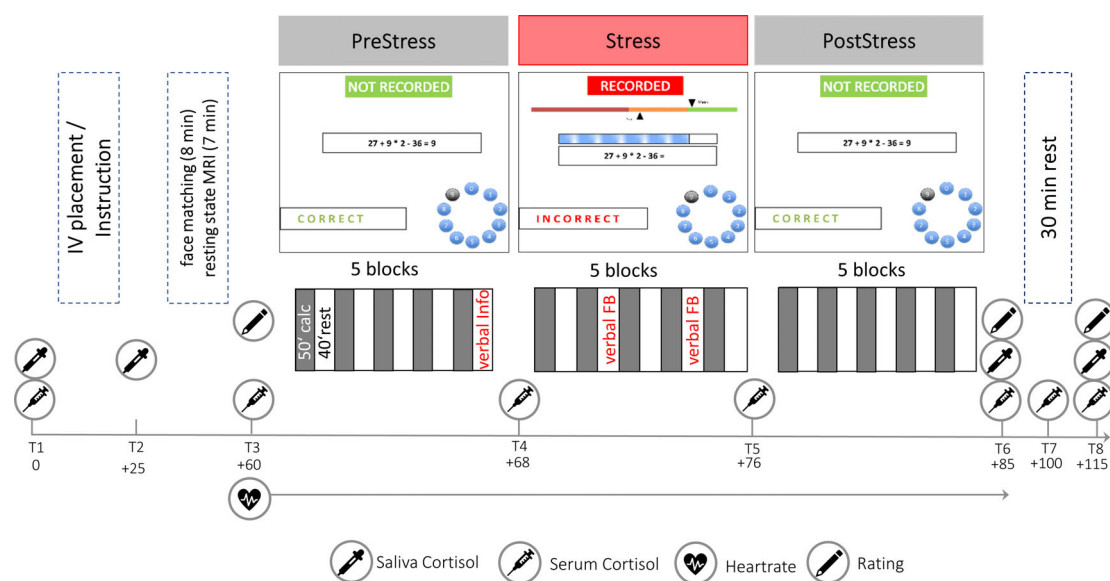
PreStress

Stress

PostStress

IV placement / Instruction

face matching (8 min) resting state MRI (7 min)

NOT RECORDED

27 + 9 * 2 - 36 = 9

CORRECT

RECORDED

27 + 9 * 2 - 36 =

INCORRECT

NOT RECORDED

27 + 9 * 2 - 36 = 9

CORRECT

30 min rest

5 blocks

5 blocks

5 blocks

50' calc

40'rest

verbal Info

verbal FB

verbal FB

T1
0

T2
+25

T3
+60

T4
+68

T5
+76

T6
+85

T7
+100

T8
+115

Saliva Cortisol

Serum Cortisol

Heartrate

Rating